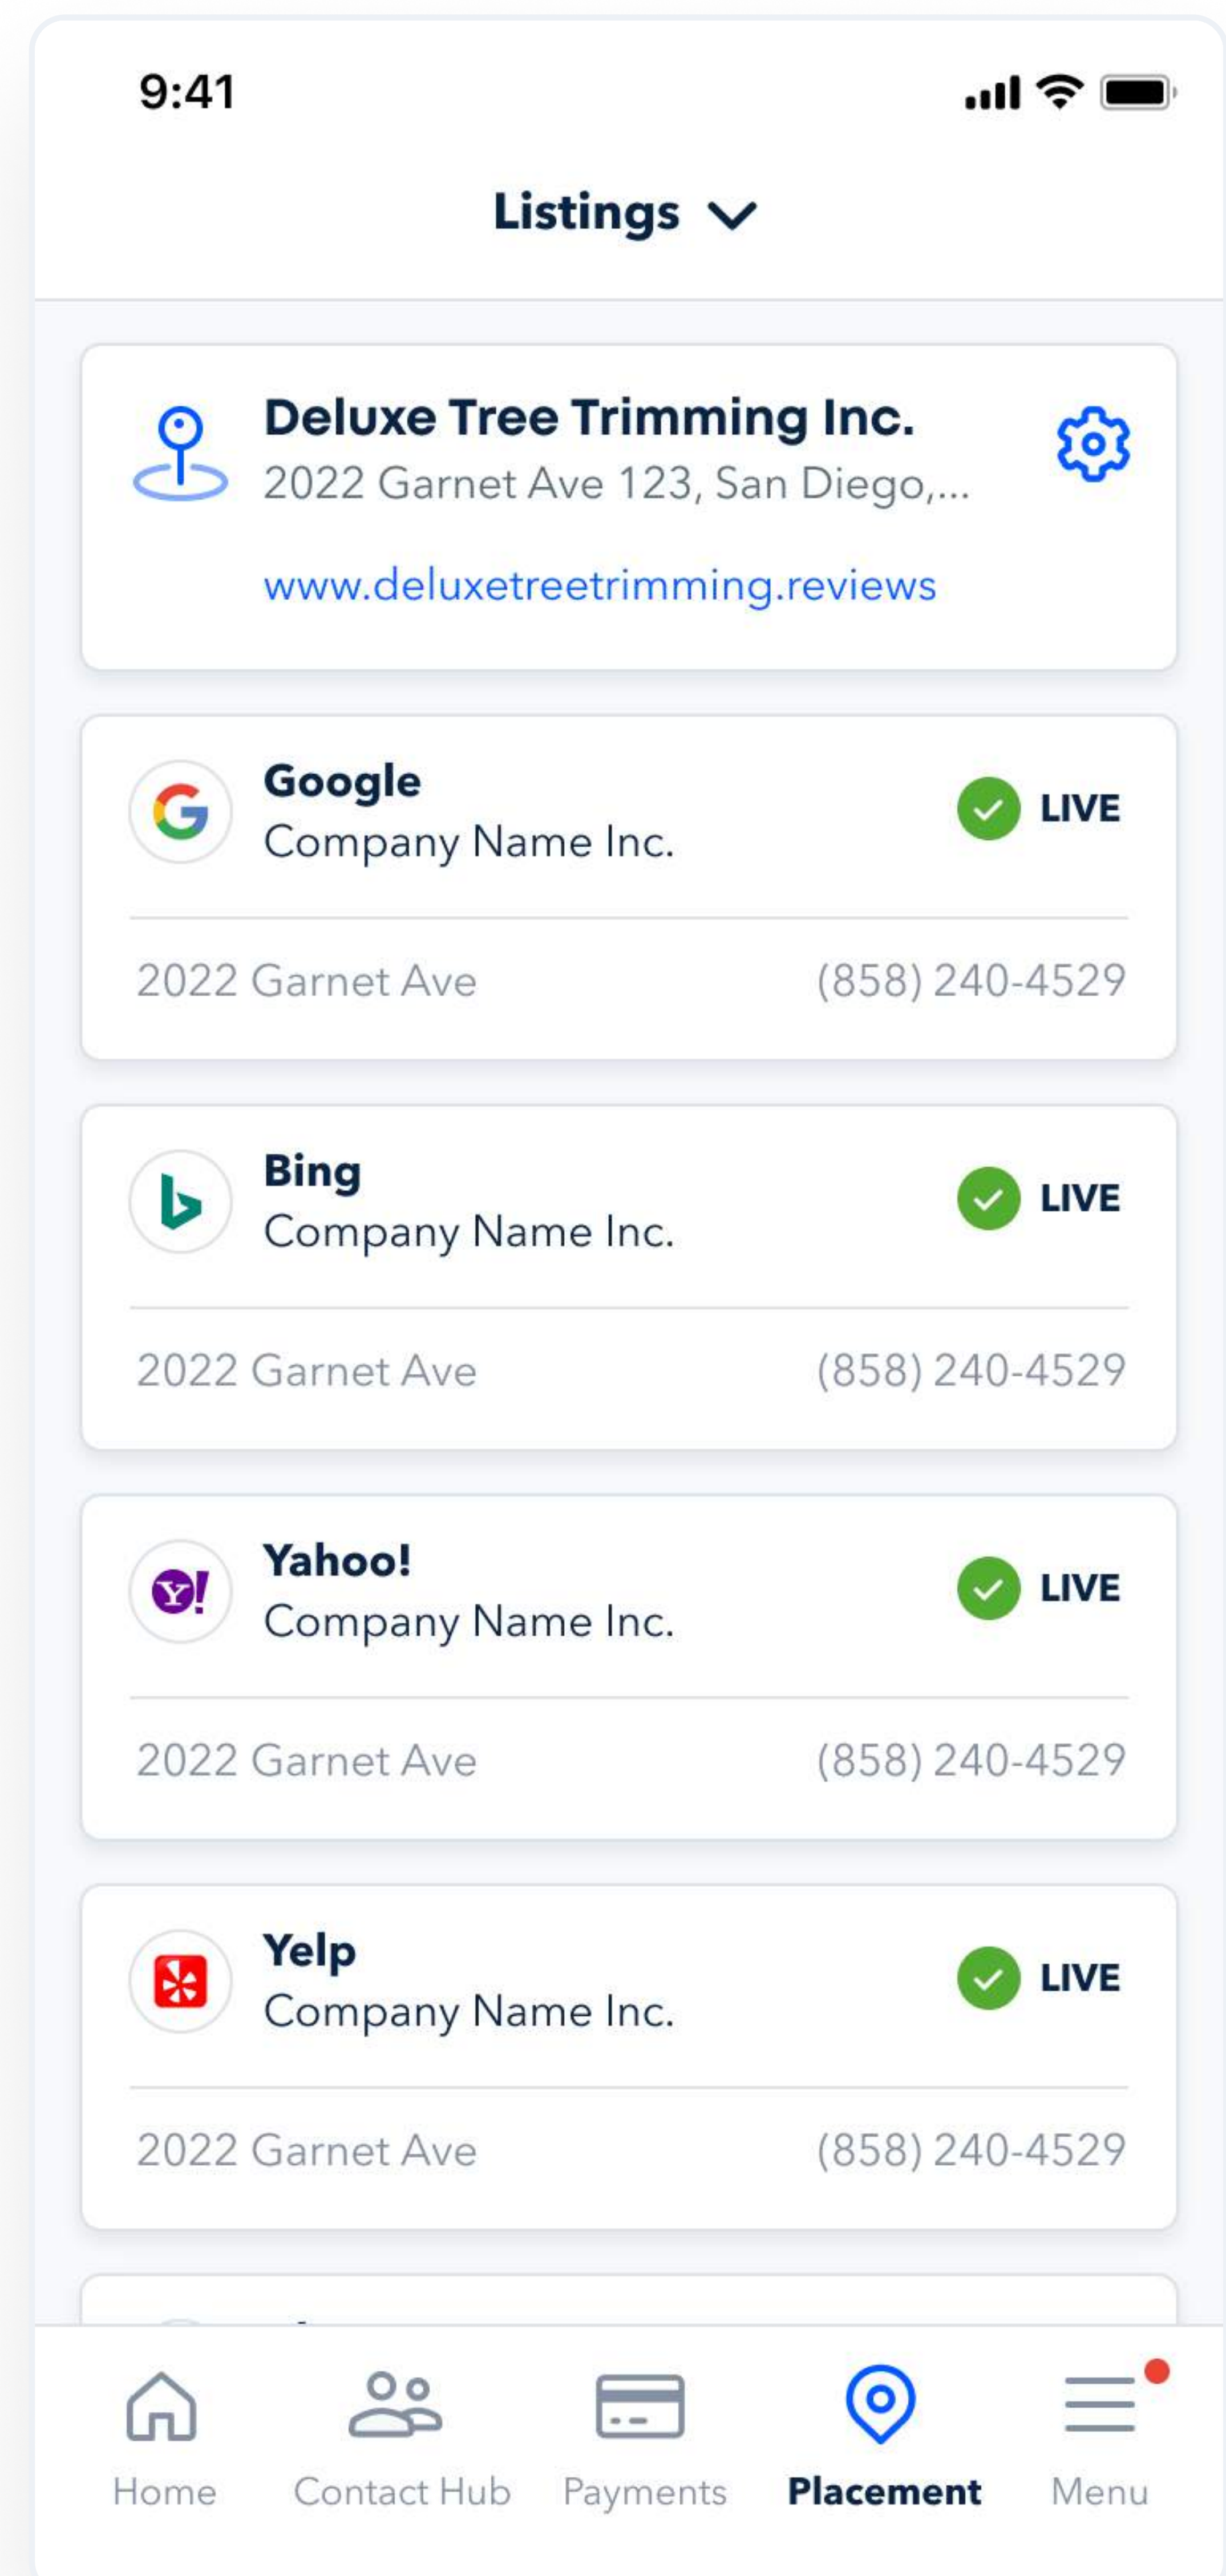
9:41

Listings

Deluxe Tree Trimming Inc.
2022 Garnet Ave 123, San Diego,...

www.deluxetreetrimming.reviews

Google
Company Name Inc.
LIVE
2022 Garnet Ave
(858) 240-4529

Bing
Company Name Inc.
LIVE
2022 Garnet Ave
(858) 240-4529

Yahoo!
Company Name Inc.
LIVE
2022 Garnet Ave
(858) 240-4529

Yelp
Company Name Inc.
LIVE
2022 Garnet Ave
(858) 240-4529

Home
Contact Hub
Payments
Placement
Menu